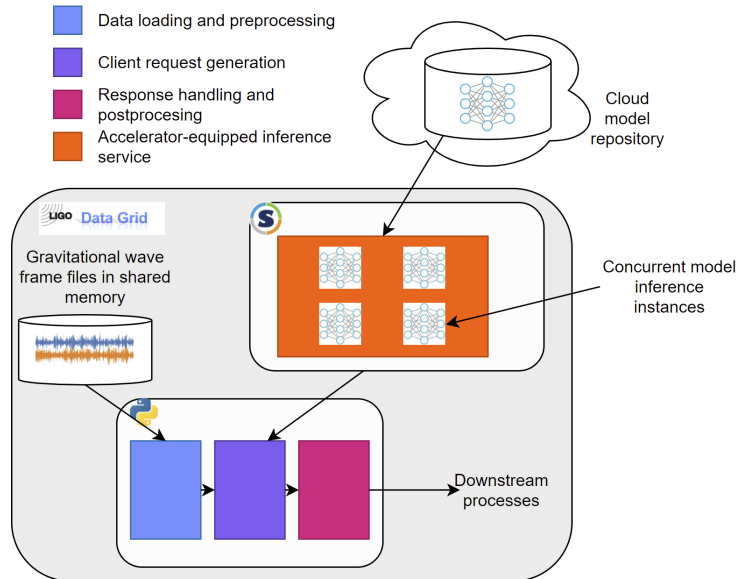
Data loading and preprocessing

Client request generation

Response handling and postprocesing

Accelerator-equipped inference service

Cloud model repository

LIGO Data Grid

S

Gravitational wave frame files in shared memory

Concurrent model inference instances

Downstream processes